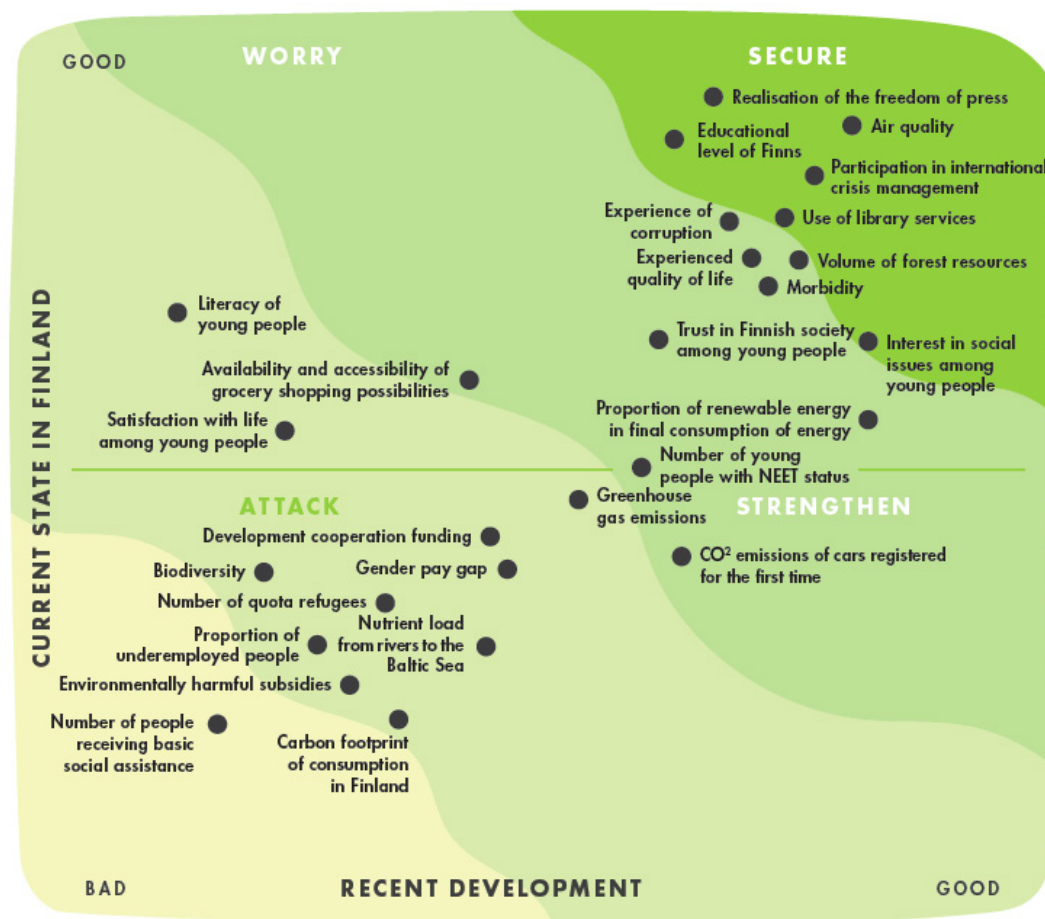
GOOD

WORRY

SECURE

Realisation of the freedom of press

Educational level of Finns

Air quality

Participation in international crisis management

Experience of corruption

Use of library services

Experienced quality of life

Volume of forest resources

Morbidity

Literacy of young people

Trust in Finnish society among young people

Interest in social issues among young people

Availability and accessibility of grocery shopping possibilities

Proportion of renewable energy in final consumption of energy

Satisfaction with life among young people

Number of young people with NEET status

CURRENT STATE IN FINLAND

ATTACK

Greenhouse gas emissions

STRENGTHEN

Development cooperation funding

CO² emissions of cars registered for the first time

Biodiversity

Gender pay gap

Number of quota refugees

Proportion of underemployed people

Nutrient load from rivers to the Baltic Sea

Environmentally harmful subsidies

Number of people receiving basic social assistance

Carbon footprint of consumption in Finland

BAD

RECENT DEVELOPMENT

GOOD